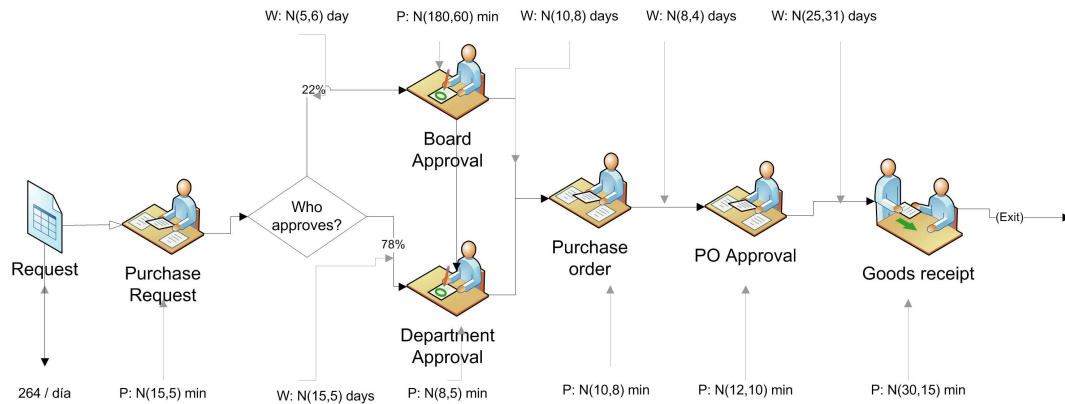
W: N(5,6) day
P: N(180,60) min
W: N(10,8) days
W: N(8,4) days
W: N(25,31) days

22%

Board Approval

Who approves?

78%

Request
Purchase Request
Purchase order
PO Approval
Goods receipt
(Exit)

Department Approval

264 / día
P: N(15,5) min
W: N(15,5) days
P: N(8,5) min
P: N(10,8) min
P: N(12,10) min
P: N(30,15) min